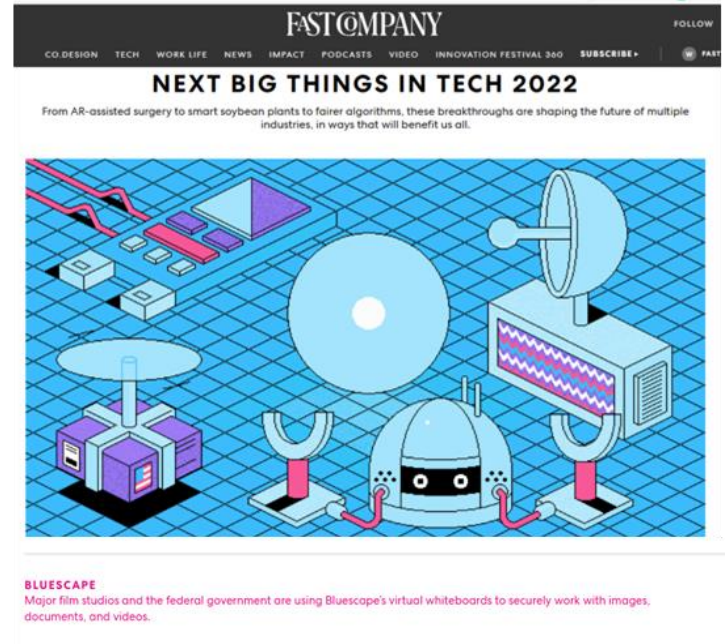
FAST COMPANY

FOLLOW

CO.DESIGN TECH WORK LIFE NEWS IMPACT PODCASTS VIDEO INNOVATION FESTIVAL 360 SUBSCRIBE ▸ W FAST

NEXT BIG THINGS IN TECH 2022

From AR-assisted surgery to smart soybean plants to fairer algorithms, these breakthroughs are shaping the future of multiple industries, in ways that will benefit us all.

BLUESCAPE

Major film studios and the federal government are using Bluescape's virtual whiteboards to securely work with images, documents, and videos.